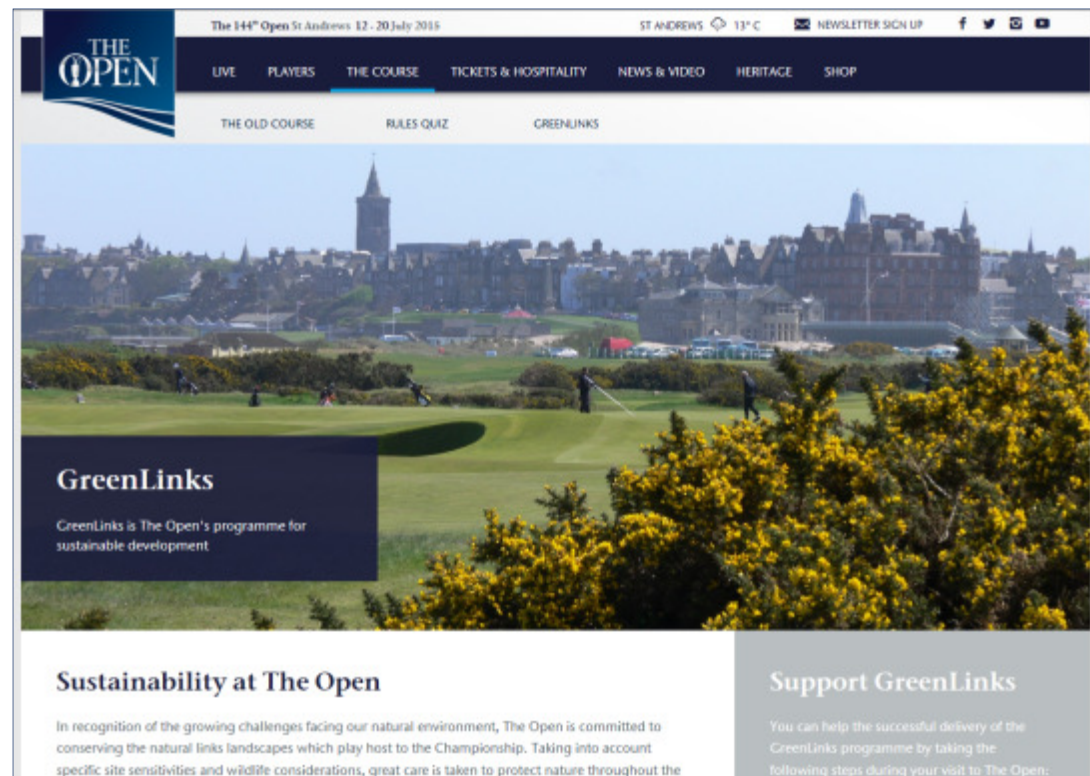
The 144th Open St Andrews 12 - 20 July 2015

ST ANDREWS 13° C

NEWSLETTER SIGN UP

THE OPEN

LIVE PLAYERS THE COURSE TICKETS & HOSPITALITY NEWS & VIDEO HERITAGE SHOP

THE OLD COURSE RULES QUIZ GREENLINKS

GreenLinks

GreenLinks is The Open's programme for sustainable development

Sustainability at The Open

In recognition of the growing challenges facing our natural environment, The Open is committed to conserving the natural links landscapes which play host to the Championship. Taking into account specific site sensitivities and wildlife considerations, great care is taken to protect nature throughout the

Support GreenLinks

You can help the successful delivery of the GreenLinks programme by taking the following steps during your visit to The Open: